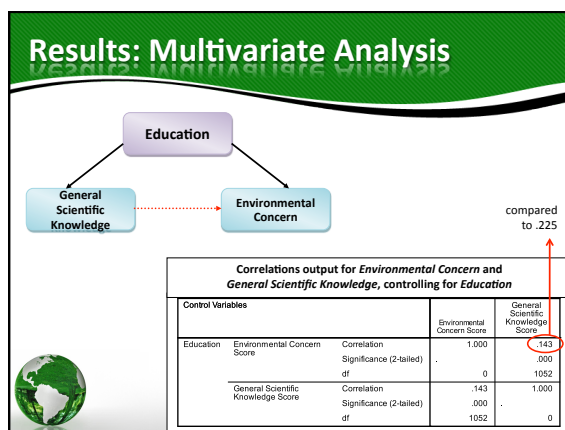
Results: Multivariate Analysis

Education

General Scientific Knowledge

Environmental Concern

compared to .225

Correlations output for *Environmental Concern* and *General Scientific Knowledge*, controlling for *Education*

| Control Variables | | | Environmental Concern Score | General Scientific Knowledge Score |
|---|---|---|---|---|
| Education | Environmental Concern Score | Correlation | 1.000 | .143 |
| | | Significance (2-tailed) | . | .000 |
| | | df | 0 | 1052 |
| | General Scientific Knowledge Score | Correlation | .143 | 1.000 |
| | | Significance (2-tailed) | .000 | . |
| | | df | 1052 | 0 |